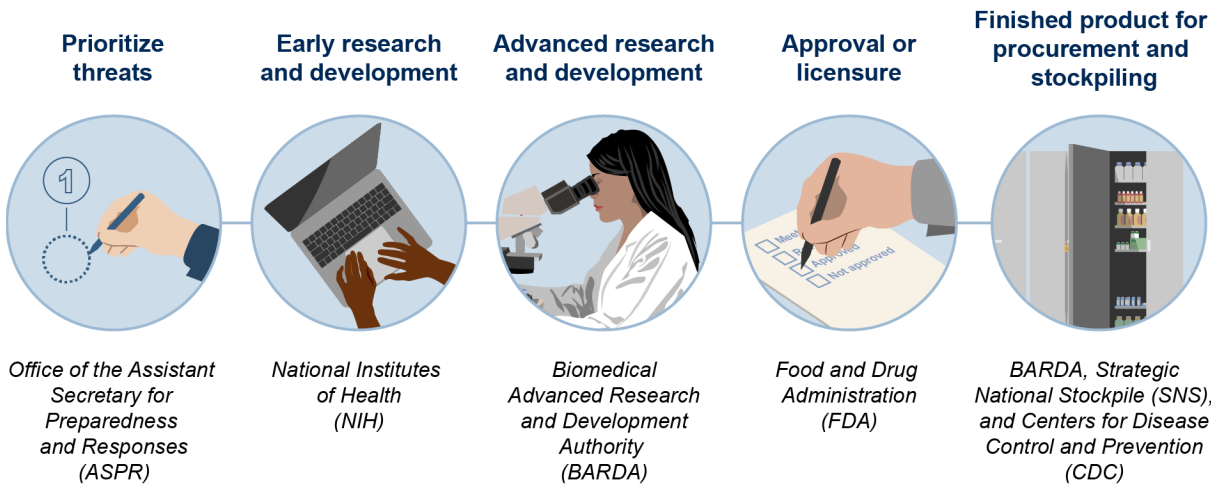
Prioritize threats

Early research and development

Advanced research and development

Approval or licensure

Finished product for procurement and stockpiling

1

Meet

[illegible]

Approved

Not approved

Office of the Assistant Secretary for Preparedness and Responses (ASPR)

National Institutes of Health (NIH)

Biomedical Advanced Research and Development Authority (BARDA)

Food and Drug Administration (FDA)

BARDA, Strategic National Stockpile (SNS), and Centers for Disease Control and Prevention (CDC)